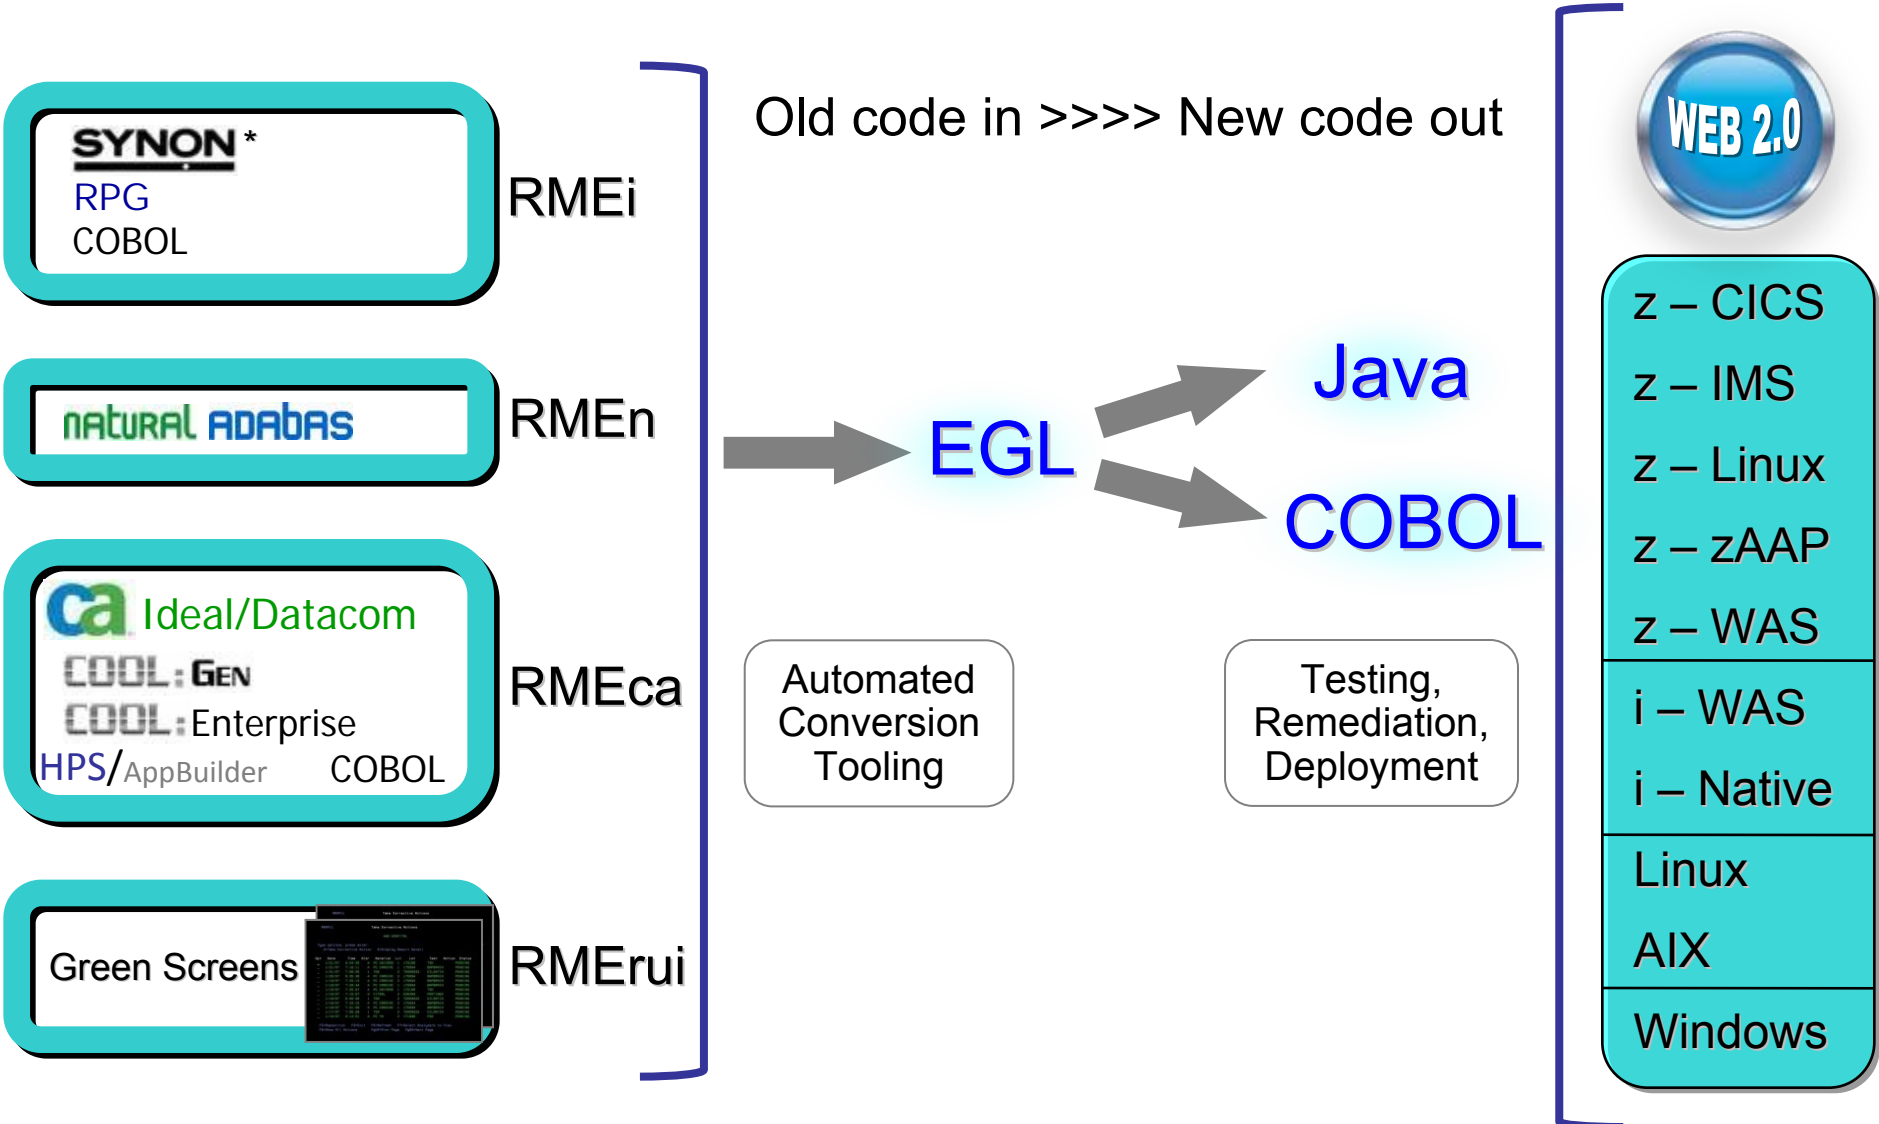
SYNON *
RPG
COBOL

RMEi

natural ADABAS

RMEn

ca Ideal/Datacom
COOL:GEN
COOL:Enterprise
HPS/AppBuilder COBOL

RMEca

Green Screens

RMErui

Old code in >>>> New code out

EGL

Java

COBOL

Automated Conversion Tooling

Testing, Remediation, Deployment

WEB 2.0

z – CICS
z – IMS
z – Linux
z – zAAP
z – WAS
i – WAS
i – Native
Linux
AIX
Windows